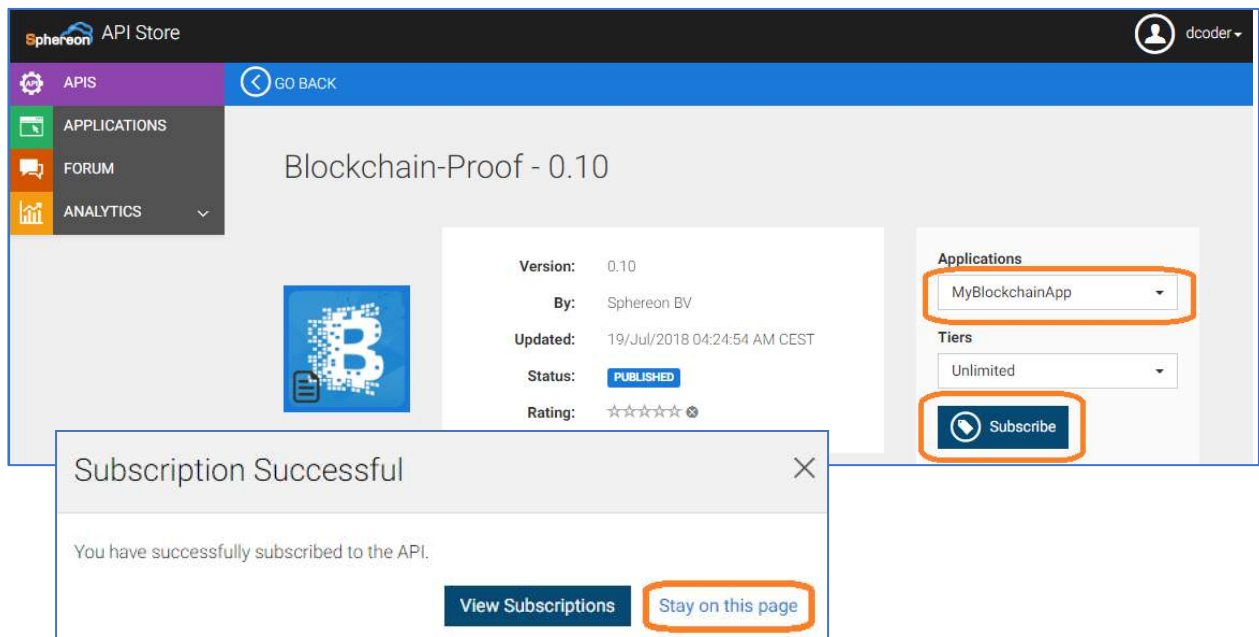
Sphereon API Store

dcoder

APIS
APPLICATIONS
FORUM
ANALYTICS

GO BACK

Blockchain-Proof - 0.10

Version: 0.10
By: Sphereon BV
Updated: 19/Jul/2018 04:24:54 AM CEST
Status: PUBLISHED
Rating: ☆☆☆☆☆

Applications
MyBlockchainApp
Tiers
Unlimited
Subscribe

Subscription Successful

You have successfully subscribed to the API.

View Subscriptions Stay on this page